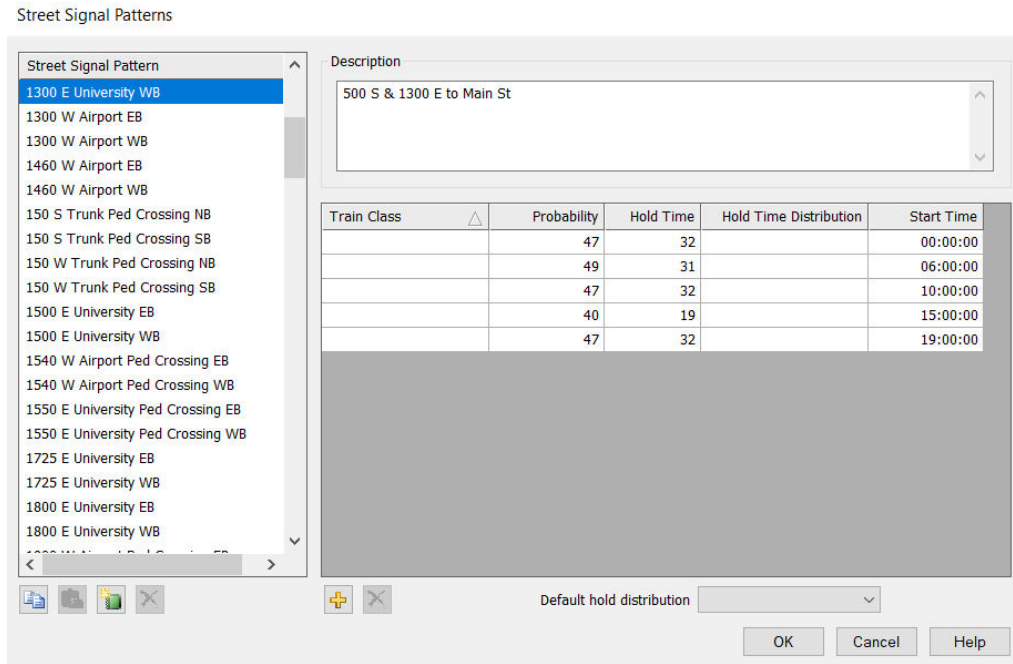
Street Signal Patterns

Street Signal Pattern
1300 E University WB
1300 W Airport EB
1300 W Airport WB
1460 W Airport EB
1460 W Airport WB
150 S Trunk Ped Crossing NB
150 S Trunk Ped Crossing SB
150 W Trunk Ped Crossing NB
150 W Trunk Ped Crossing SB
1500 E University EB
1500 E University WB
1540 W Airport Ped Crossing EB
1540 W Airport Ped Crossing WB
1550 E University Ped Crossing EB
1550 E University Ped Crossing WB
1725 E University EB
1725 E University WB
1800 E University EB
1800 E University WB
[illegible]

Description
500 S & 1300 E to Main St

| Train Class | Probability | Hold Time | Hold Time Distribution | Start Time |
|---|---|---|---|---|
| | 47 | 32 | | 00:00:00 |
| | 49 | 31 | | 06:00:00 |
| | 47 | 32 | | 10:00:00 |
| | 40 | 19 | | 15:00:00 |
| | 47 | 32 | | 19:00:00 |

Default hold distribution

OK
Cancel
Help